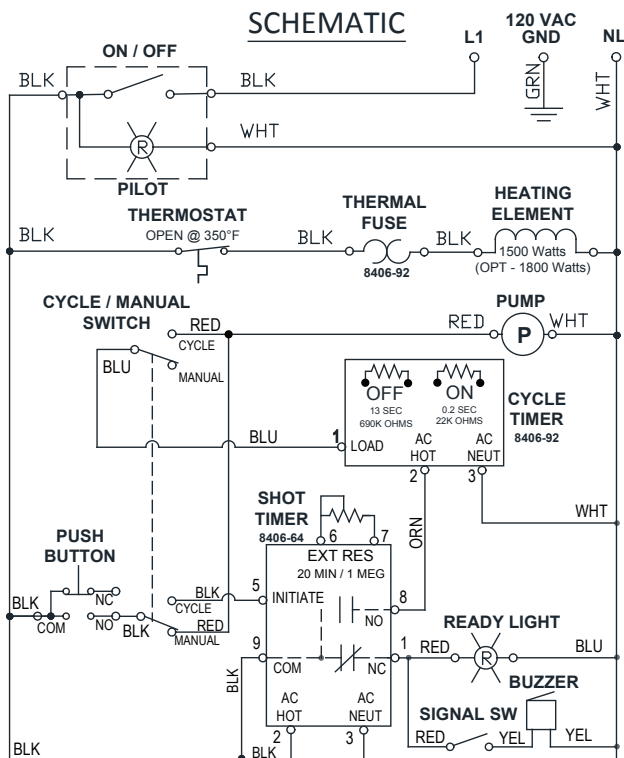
SCHEMATIC

L1

120 VAC
GND

NL

ON / OFF

BLK

BLK

GRN

WHT

R

WHT

PILOT

THERMAL
FUSE

HEATING
ELEMENT

THERMOSTAT

BLK

OPEN @ 350°F

BLK

BLK

8406-92

1500 Watts
(OPT - 1800 Watts)

CYCLE / MANUAL
SWITCH

PUMP

RED

RED

P

WHT

CYCLE

BLU

MANUAL

OFF
13 SEC
690K OHMS

ON
0.2 SEC
22K OHMS

CYCLE
TIMER
8406-92

BLU

1
LOAD

AC
HOT

AC
NEUT

2

3

SHOT
TIMER
8406-64

6

7

ORN

WHT

PUSH
BUTTON

EXT RES
20 MIN / 1 MEG

BLK

5

8

BLK

NC

CYCLE

INITIATE

COM

NO

BLK

RED

NO

MANUAL

RED

READY LIGHT

9

1

RED

R

BLU

BLK

COM

NC

BUZZER

AC
HOT

AC
NEUT

SIGNAL SW

2

3

BLK

BLK

RED

YEL

YEL